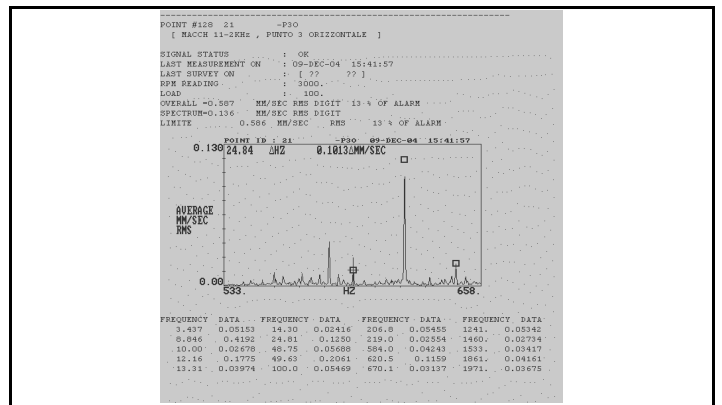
POINT #128 21 -P30
[ MACCH 11-2KHz , PUNTO 3 ORIZZONTALE ]

SIGNAL STATUS : OK
LAST MEASUREMENT ON : 09-DEC-04 15:41:57
LAST SURVEY ON : [ ?? ?? ]
RPM READING : 3000.
LOAD : 100.
OVERALL =0.587 MM/SEC RMS DIGIT 13 % OF ALARM
SPECTRUM=0.136 MM/SEC RMS DIGIT
LIMITE 0.586 MM/SEC RMS 13 % OF ALARM

POINT ID : 21 -P30 09-DEC-04 15:41:57
0.130 24.84 ΔHZ 0.1013ΔMM/SEC

AVERAGE
MM/SEC
RMS

0.00
533. HZ 658.

| FREQUENCY | DATA | FREQUENCY | DATA | FREQUENCY | DATA | FREQUENCY | DATA |
|---|---|---|---|---|---|---|---|
| 3.437 | 0.05153 | 14.30 | 0.02416 | 206.8 | 0.05455 | 1241. | 0.05342 |
| 8.846 | 0.4192 | 24.81 | 0.1250 | 219.0 | 0.02554 | 1460. | 0.02734 |
| 10.00 | 0.02678 | 48.75 | 0.05688 | 584.0 | 0.04243 | 1533. | 0.03417 |
| 12.16 | 0.1775 | 49.63 | 0.2061 | 620.5 | 0.1159 | 1861. | 0.04161 |
| 13.31 | 0.03974 | 100.0 | 0.05469 | 670.1 | 0.03137 | 1971. | 0.03675 |